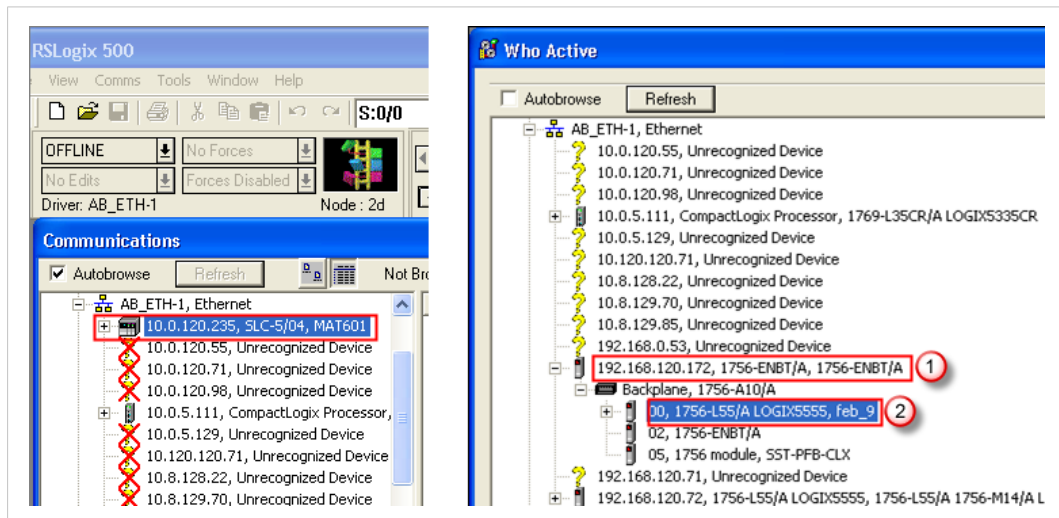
RSLogix 500

View Comms Tools Window Help

S:0/0

OFFLINE
No Forces
No Edits
Forces Disabled
Driver: AB_ETH-1
Node : 2d

Communications

Autobrowse
Refresh
Not Bro

AB_ETH-1, Ethernet
10.0.120.235, SLC-5/04, MAT601
10.0.120.55, Unrecognized Device
10.0.120.71, Unrecognized Device
10.0.120.98, Unrecognized Device
10.0.5.111, CompactLogix Processor,
10.0.5.129, Unrecognized Device
10.120.120.71, Unrecognized Device
10.8.128.22, Unrecognized Device
10.8.129.70, Unrecognized Device

Who Active

Autobrowse
Refresh

AB_ETH-1, Ethernet
10.0.120.55, Unrecognized Device
10.0.120.71, Unrecognized Device
10.0.120.98, Unrecognized Device
10.0.5.111, CompactLogix Processor, 1769-L35CR/A LOGIX5335CR
10.0.5.129, Unrecognized Device
10.120.120.71, Unrecognized Device
10.8.128.22, Unrecognized Device
10.8.129.70, Unrecognized Device
10.8.129.85, Unrecognized Device
192.168.0.53, Unrecognized Device
192.168.120.172, 1756-ENBT/A, 1756-ENBT/A
1
Backplane, 1756-A10/A
00, 1756-L55/A LOGIX5555, feb_9
2
02, 1756-ENBT/A
05, 1756 module, SST-PFB-CLX
192.168.120.71, Unrecognized Device
192.168.120.72, 1756-L55/A LOGIX5555, 1756-L55/A 1756-M14/A L